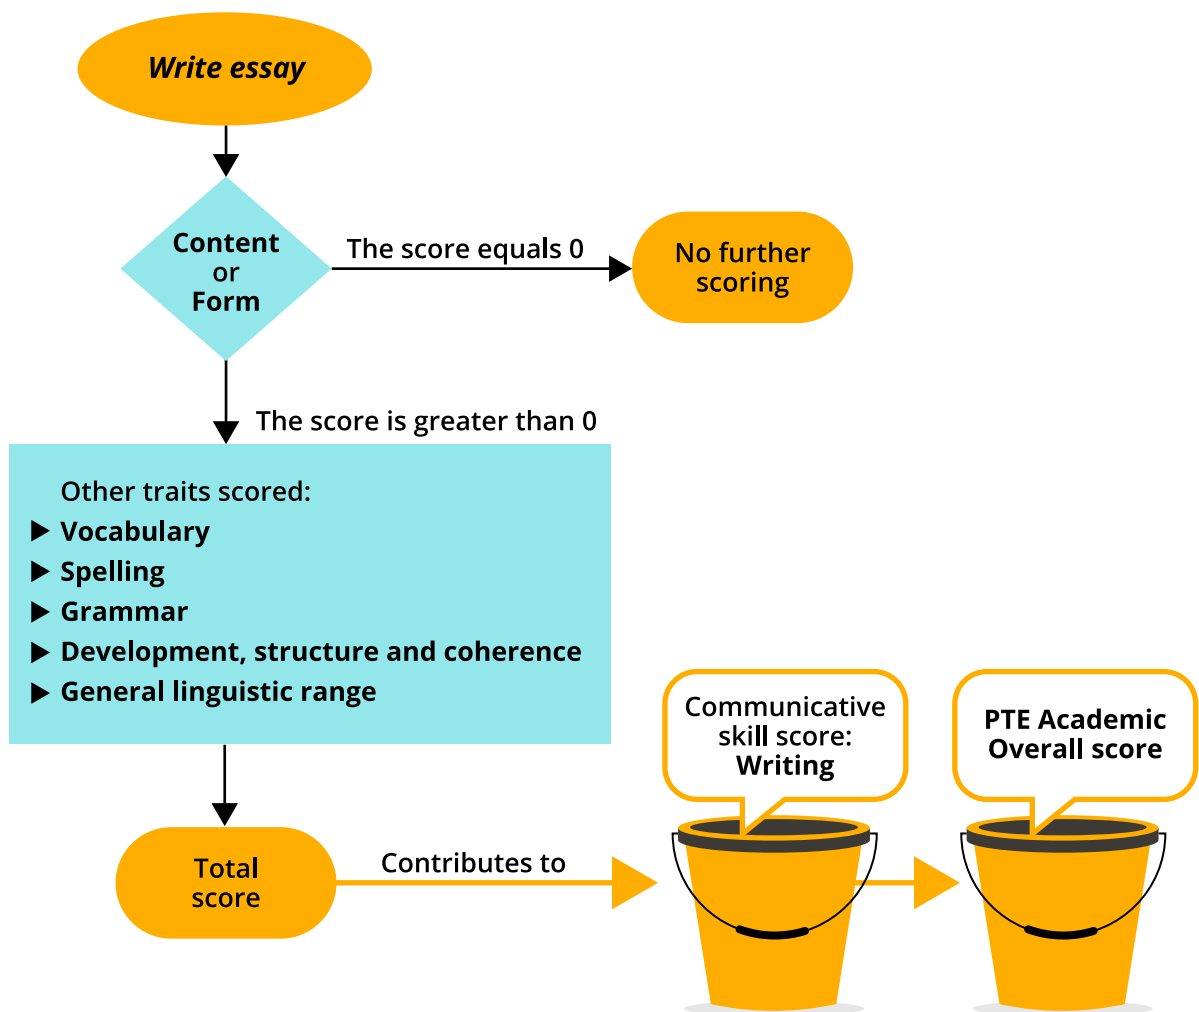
Write essay

Content or Form

The score equals 0

No further scoring

The score is greater than 0

Other traits scored:
▶ Vocabulary
▶ Spelling
▶ Grammar
▶ Development, structure and coherence
▶ General linguistic range

Total score

Contributes to

Communicative skill score: Writing

PTE Academic Overall score